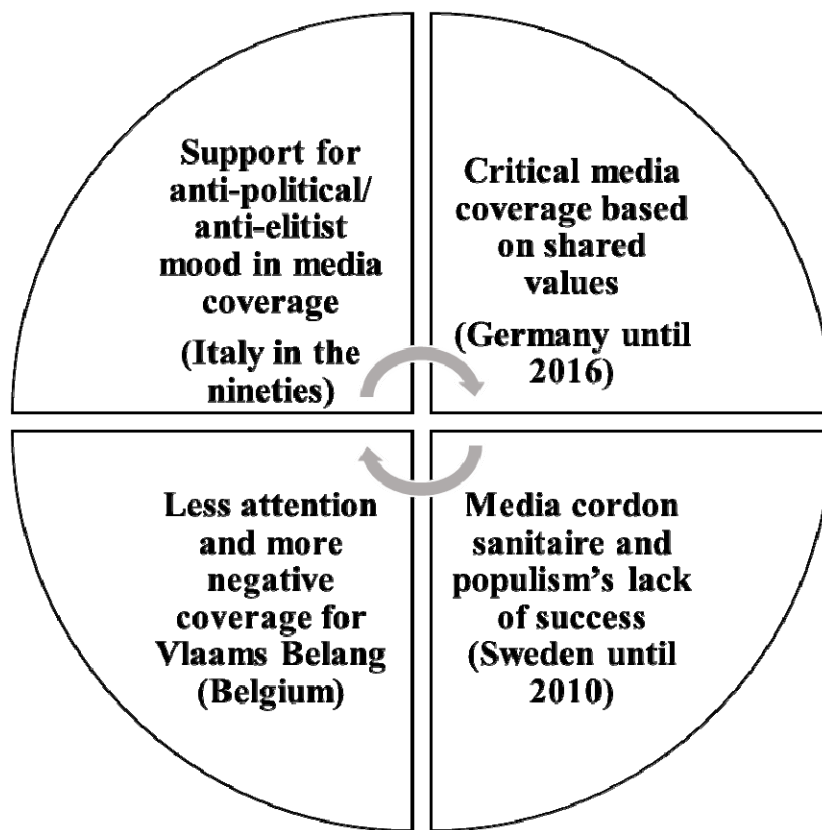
Support for anti-political/ anti-elitist mood in media coverage

(Italy in the nineties)

Critical media coverage based on shared values

(Germany until 2016)

Less attention and more negative coverage for Vlaams Belang (Belgium)

Media cordon sanitaire and populism's lack of success (Sweden until 2010)